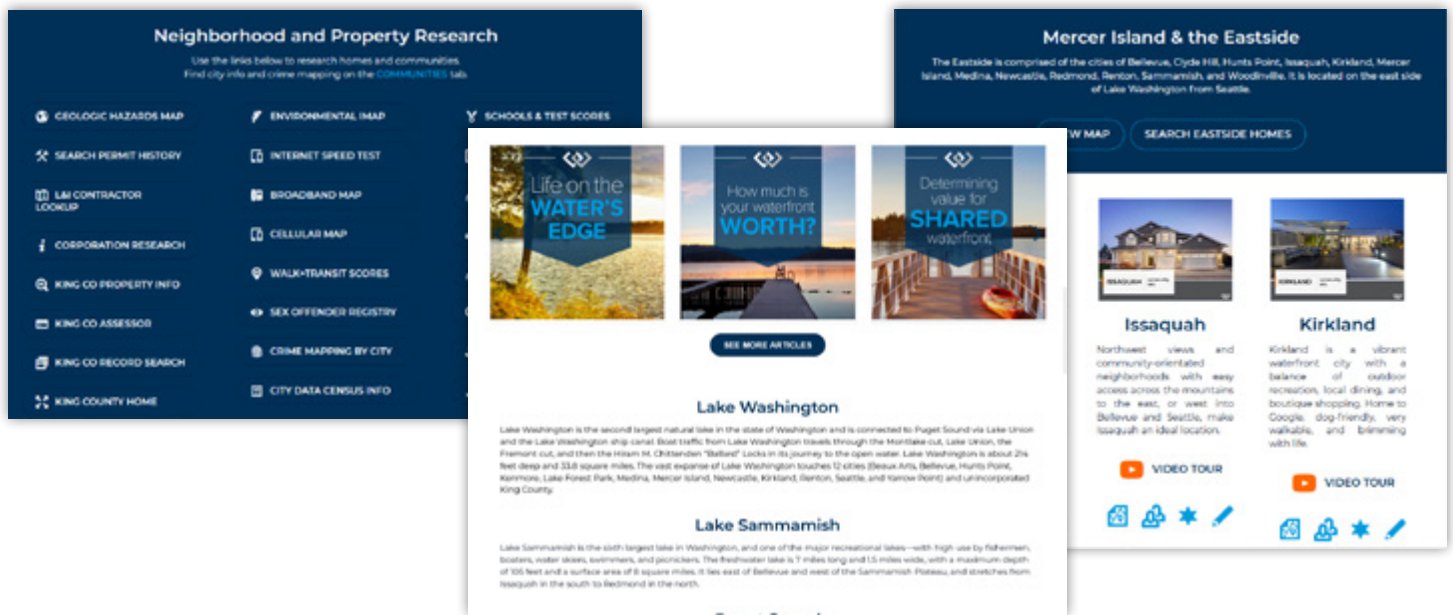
Neighborhood and Property Research

Use the links below to research homes and communities. Find city info and crime mapping on the COMMUNITIES tab.

GEOLOGIC HAZARDS MAP
SEARCH PERMIT HISTORY
L&I CONTRACTOR LOOKUP
CORPORATION RESEARCH
KING CO PROPERTY INFO
KING CO ASSESSOR
KING CO RECORD SEARCH
KING COUNTY HOME

ENVIRONMENTAL MAP
INTERNET SPEED TEST
BROADBAND MAP
CELLULAR MAP
WALK+TRANSIT SCORES
SEX OFFENDER REGISTRY
CRIME MAPPING BY CITY
CITY DATA CENSUS INFO

SCHOOLS & TEST SCORES

Life on the WATER'S EDGE

How much is your waterfront WORTH?

Determining value for SHARED waterfront

SEE MORE ARTICLES

Lake Washington

Lake Washington is the second largest natural lake in the state of Washington and is connected to Puget Sound via Lake Union and the Lake Washington ship canal. Boat traffic from Lake Washington travels through the Montlake cut, Lake Union, the Fremont cut, and then the Hiram M. Chittenden "Ballard" Locks in its journey to the open water. Lake Washington is about 214 feet deep and 33.8 square miles. The vast expanse of Lake Washington touches 12 cities (Beaux Arts, Bellevue, Hunts Point, Kenmore, Lake Forest Park, Medina, Mercer Island, Newcastle, Kirkland, Renton, Seattle, and Yarrow Point) and unincorporated King County.

Lake Sammamish

Lake Sammamish is the sixth largest lake in Washington, and one of the major recreational lakes—with high use by fishermen, boaters, water skiers, swimmers, and picnickers. The freshwater lake is 7 miles long and 1.5 miles wide, with a maximum depth of 105 feet and a surface area of 8 square miles. It lies east of Bellevue and west of the Sammamish Plateau, and stretches from Issaquah in the south to Redmond in the north.

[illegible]

Mercer Island & the Eastside

The Eastside is comprised of the cities of Bellevue, Clyde Hill, Hunts Point, Issaquah, Kirkland, Mercer Island, Medina, Newcastle, Redmond, Renton, Sammamish, and Woodinville. It is located on the east side of Lake Washington from Seattle.

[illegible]W MAP
SEARCH EASTSIDE HOMES

ISSAQUAH
Issaquah
Northwest views and community-orientated neighborhoods with easy access across the mountains to the east, or west into Bellevue and Seattle, make Issaquah an ideal location.
VIDEO TOUR

KIRKLAND
Kirkland
Kirkland is a vibrant waterfront city with a balance of outdoor recreation, local dining, and boutique shopping. Home to Google, dog-friendly, very walkable, and brimming with life.
VIDEO TOUR